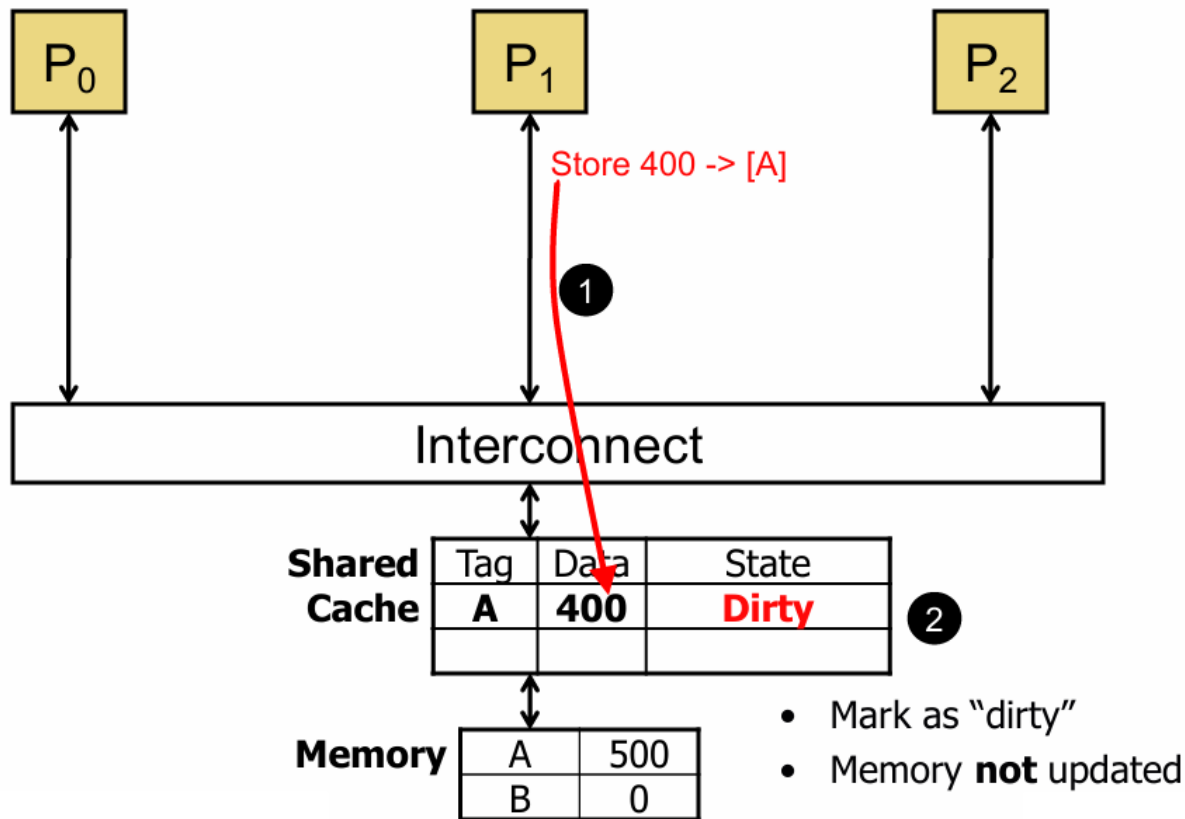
$P_0$

$P_1$

$P_2$

Store 400 -> [A]

1

Interconnect

Shared Cache

| Tag | Data | State |
|---|---|---|
| A | 400 | Dirty |
| | | |

2

Memory

| A | 500 |
|---|---|
| B | 0 |

• Mark as "dirty"
• Memory not updated